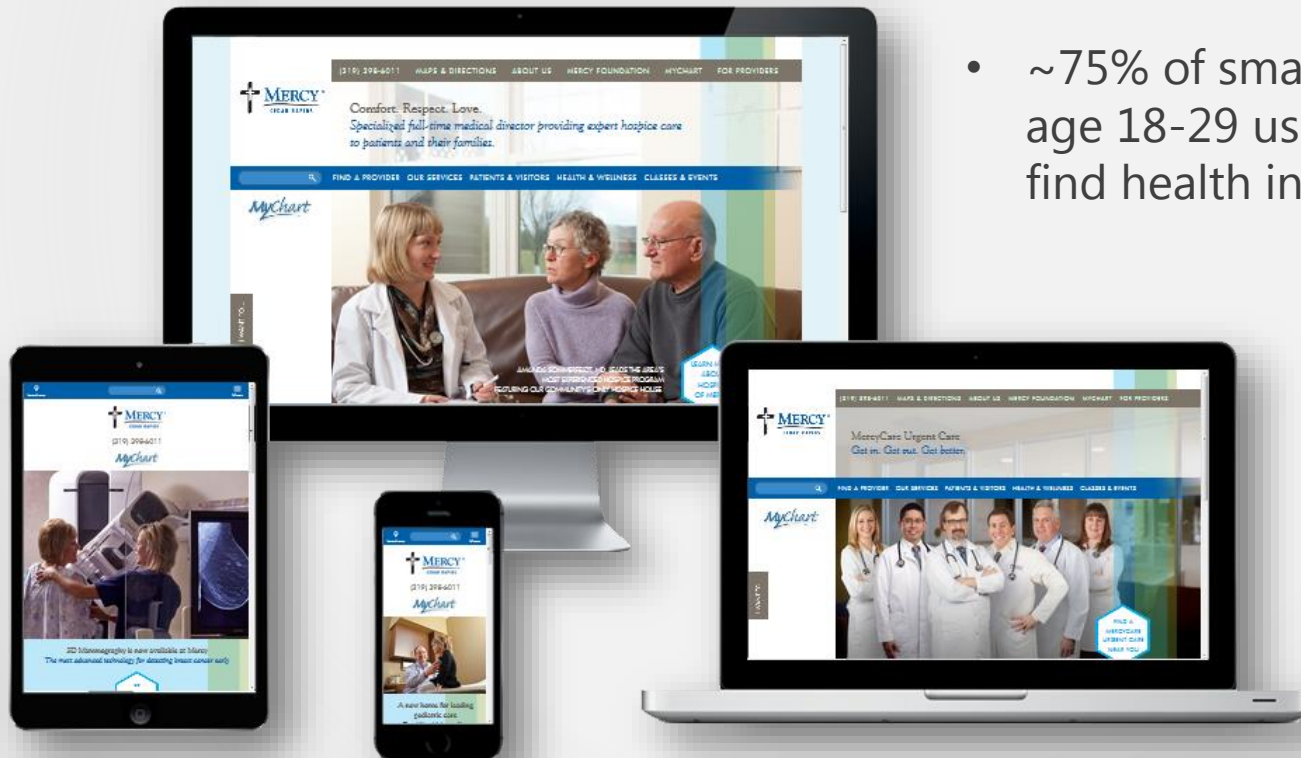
• ~75% of sma
age 18-29 us
find health in

(319) 398-6011 MAPS & DIRECTIONS ABOUT US MERCY FOUNDATION MYCHART FOR PROVIDERS

MERCY CEDAR RAPIDS

Comfort. Respect. Love.
Specialized full-time medical director providing expert hospice care to patients and their families.

FIND A PROVIDER OUR SERVICES PATIENTS & VISITORS HEALTH & WELLNESS CLASSES & EVENTS

MyChart

I WANT TO...

AMANDA SCHWEITZER, MD, LEADS THE AREA'S MOST EXPERIENCED HOSPICE PROGRAM FEATURING OUR COMMUNITY'S ONLY HOSPICE HOUSE

LEARN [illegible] ABOU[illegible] HOSP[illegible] OF ME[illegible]

MERCY CEDAR RAPIDS
(319) 398-6011
MyChart

3D Mammography is now available at Mercy
The most advanced technology for detecting breast cancer early

MERCY CEDAR RAPIDS
(319) 398-6011
MyChart

A new home for leading pediatric care

(319) 398-6011 MAPS & DIRECTIONS ABOUT US MERCY FOUNDATION MYCHART FOR PROVIDERS

MERCY CEDAR RAPIDS

MercyCare Urgent Care
Get in. Get out. Get better.

FIND A PROVIDER OUR SERVICES PATIENTS & VISITORS HEALTH & WELLNESS CLASSES & EVENTS

MyChart

I WANT TO...

FIND A MERCYCARE URGENT CARE NEAR YOU